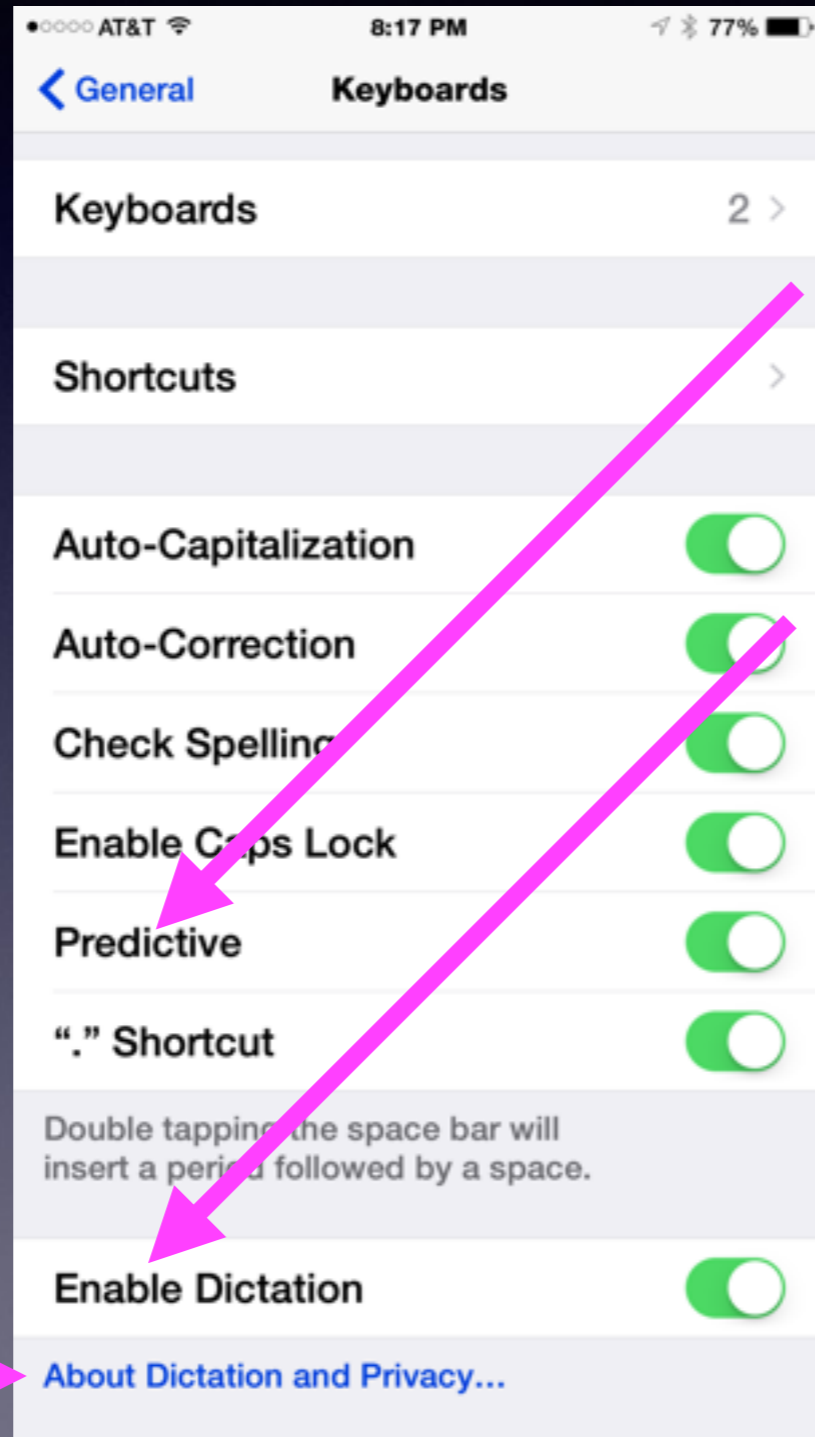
●○○○○ AT&T 8:17 PM 77%

General Keyboards

Keyboards 2 >

Shortcuts >

Auto-Capitalization

Auto-Correction

Check Spelling

Enable Caps Lock

Predictive

"." Shortcut

Double tapping the space bar will insert a period followed by a space.

Enable Dictation

About Dictation and Privacy...